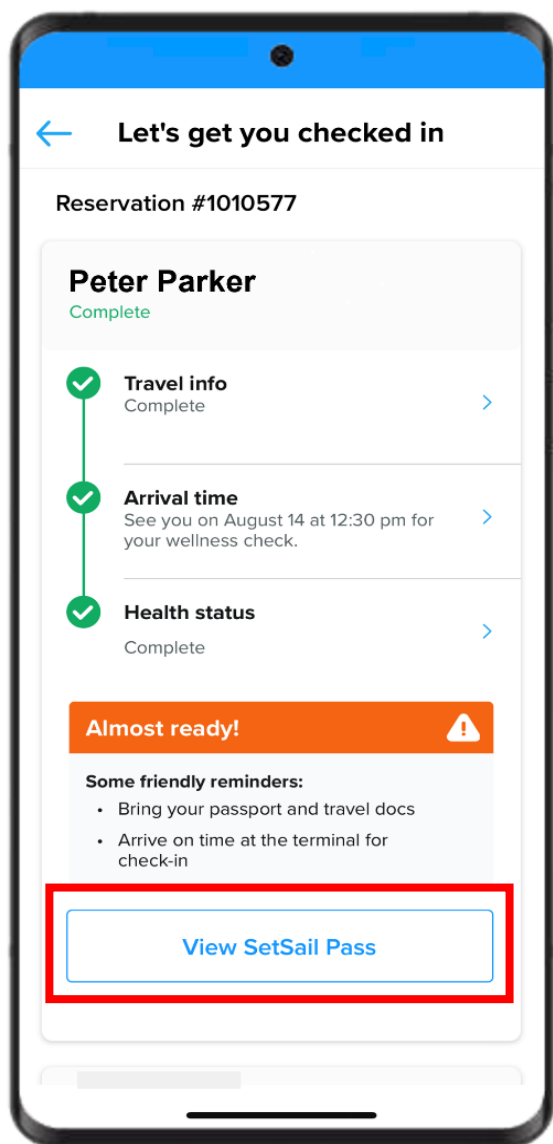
Let's get you checked in

Reservation #1010577

Peter Parker
Complete

Travel info
Complete

Arrival time
See you on August 14 at 12:30 pm for your wellness check.

Health status
Complete

Almost ready!

Some friendly reminders:
• Bring your passport and travel docs
• Arrive on time at the terminal for check-in

View SetSail Pass